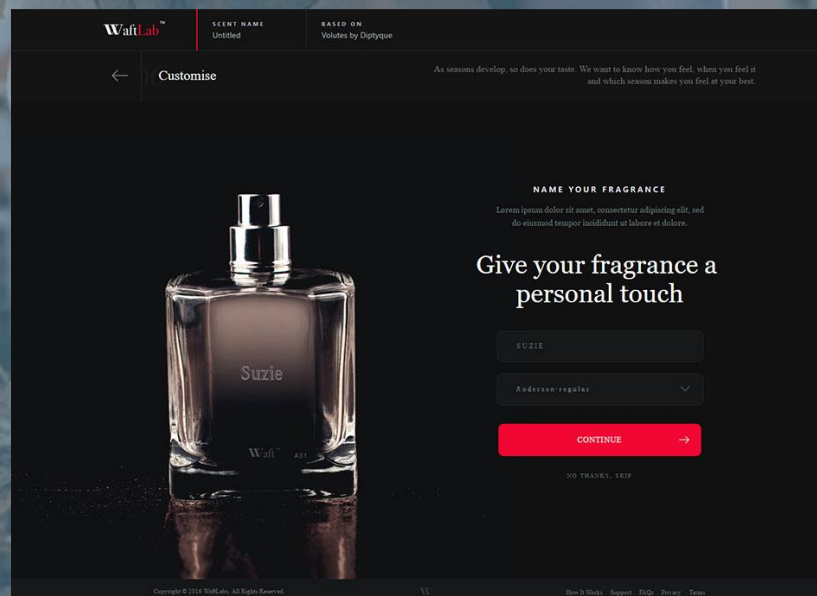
WaftLab™

SCENT NAME
Untitled

BASED ON
Volutes by Diptyque

Customise

As seasons develop, so does your taste. We want to know how you feel, when you feel it and which season makes you feel at your best.

Suzie

Waft™ A31

NAME YOUR FRAGRANCE

Lorem ipsum dolor sit amet, consectetur adipiscing elit, sed do eiusmod tempor incididunt ut labore et dolore.

Give your fragrance a personal touch

SUZIE

Anderson regular

CONTINUE

NO THANKS, SKIP

Copyright © 2016 WaftLabs. All Rights Reserved.

W

How It Works Support FAQs Privacy Terms